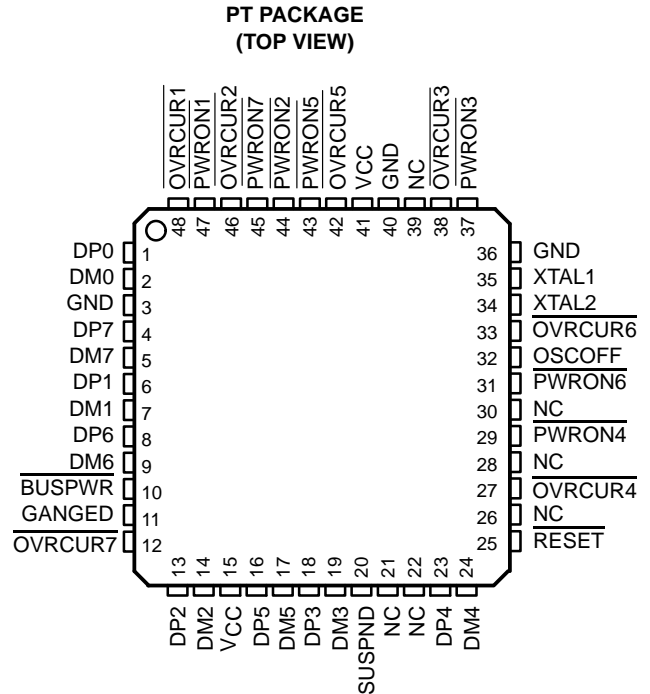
PT PACKAGE
(TOP VIEW)

$\overline{OVRCUR1}$ 48
$\overline{PWRON1}$ 47
$\overline{OVRCUR2}$ 46
$\overline{PWRON7}$ 45
$\overline{PWRON2}$ 44
$\overline{PWRON5}$ 43
$\overline{OVRCUR5}$ 42
VCC 41
GND 40
NC 39
$\overline{OVRCUR3}$ 38
$\overline{PWRON3}$ 37

DP0 1
DM0 2
GND 3
DP7 4
DM7 5
DP1 6
DM1 7
DP6 8
DM6 9
$\overline{BUSPWR}$ 10
GANGED 11
$\overline{OVRCUR7}$ 12

36 GND
35 XTAL1
34 XTAL2
33 $\overline{OVRCUR6}$
32 $\overline{OSCOFF}$
31 $\overline{PWRON6}$
30 NC
29 $\overline{PWRON4}$
28 NC
27 $\overline{OVRCUR4}$
26 NC
25 $\overline{RESET}$

13 DP2
14 DM2
15 $V_{CC}$
16 DP5
17 DM5
18 DP3
19 DM3
20 SUSPND
21 NC
22 NC
23 DP4
24 DM4